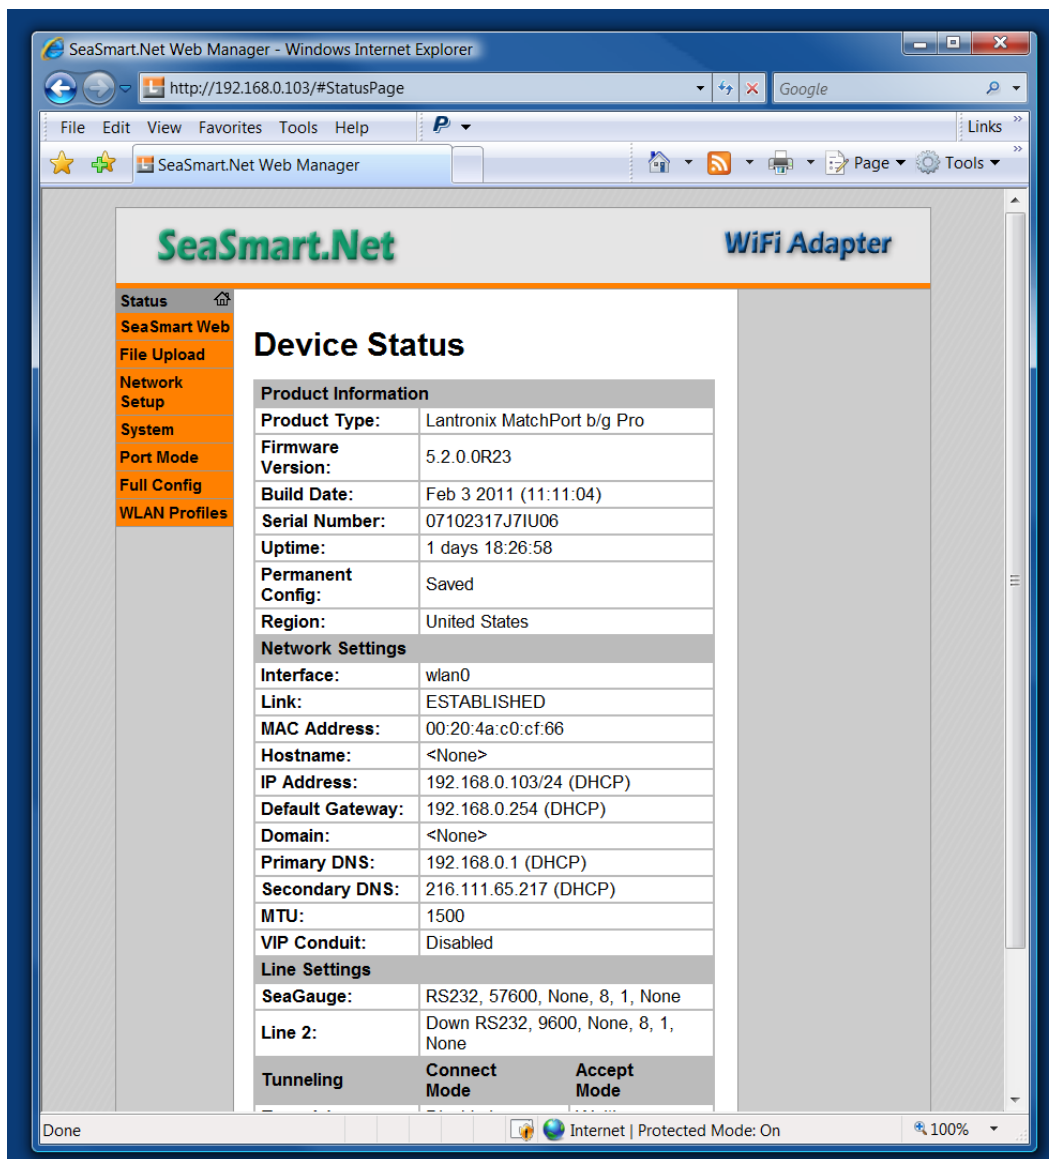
SeaSmart.Net Web Manager - Windows Internet Explorer

http://192.168.0.103/#StatusPage

Google

File Edit View Favorites Tools Help

Links

SeaSmart.Net Web Manager

Page Tools

SeaSmart.Net

WiFi Adapter

Status
SeaSmart Web
File Upload
Network Setup
System
Port Mode
Full Config
WLAN Profiles

Device Status

| Product Information | |
|---|---|
| Product Type: | Lantronix MatchPort b/g Pro |
| Firmware Version: | 5.2.0.0R23 |
| Build Date: | Feb 3 2011 (11:11:04) |
| Serial Number: | 07102317J7IU06 |
| Uptime: | 1 days 18:26:58 |
| Permanent Config: | Saved |
| Region: | United States |
| Network Settings | |
| Interface: | wlan0 |
| Link: | ESTABLISHED |
| MAC Address: | 00:20:4a:c0:cf:66 |
| Hostname: | <None> |
| IP Address: | 192.168.0.103/24 (DHCP) |
| Default Gateway: | 192.168.0.254 (DHCP) |
| Domain: | <None> |
| Primary DNS: | 192.168.0.1 (DHCP) |
| Secondary DNS: | 216.111.65.217 (DHCP) |
| MTU: | 1500 |
| VIP Conduit: | Disabled |
| Line Settings | |
| SeaGauge: | RS232, 57600, None, 8, 1, None |
| Line 2: | Down RS232, 9600, None, 8, 1, None |

| Tunneling | Connect Mode | Accept Mode |
|---|---|---|
| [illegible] | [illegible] | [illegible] |

Done

Internet | Protected Mode: On

100%